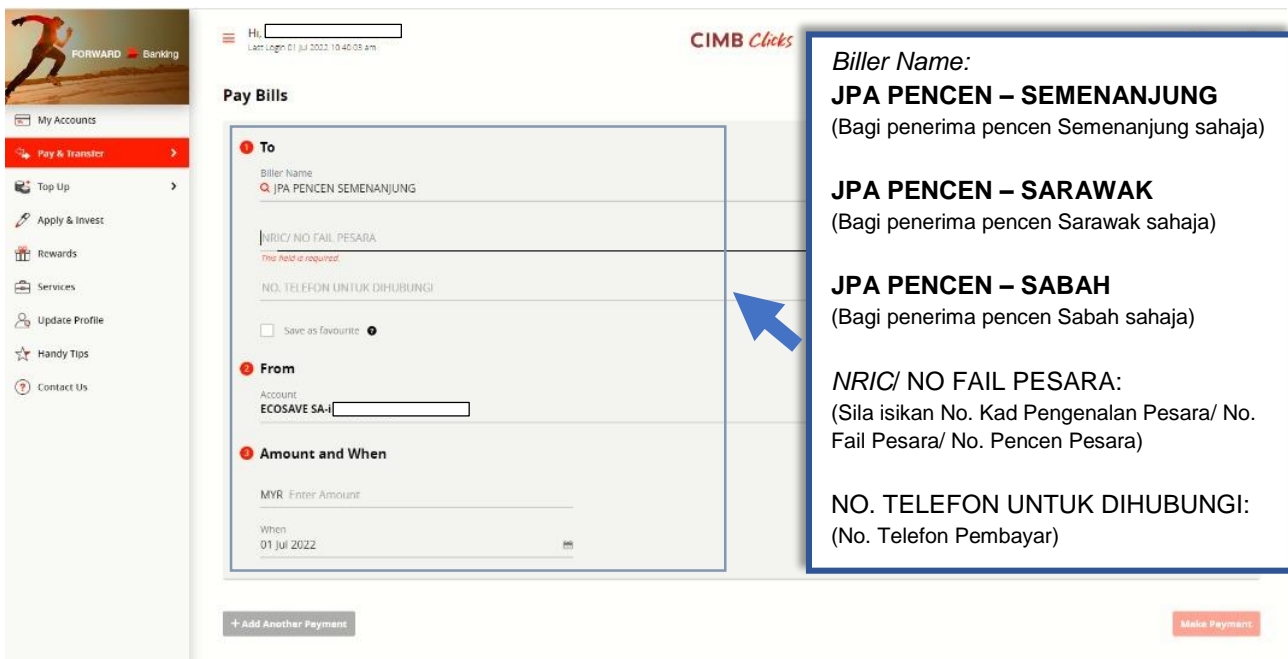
FORWARD Banking

My Accounts
Pay & Transfer
Top Up
Apply & Invest
Rewards
Services
Update Profile
Handy Tips
Contact Us

Hi,
Last Login 01 Jul 2022 10:40:03 am

CIMB Clicks

Pay Bills

1 To
Biller Name
JPA PENCEN SEMENANJUNG

NRIC/ NO FAIL PESARA
This field is required.

NO. TELEFON UNTUK DIHUBUNGI

Save as favourite

2 From
Account
ECOSAVE SA-i

3 Amount and When
MYR Enter Amount

When
01 Jul 2022

+ Add Another Payment

Make Payment

Biller Name:
JPA PENCEN – SEMENANJUNG
(Bagi penerima pencen Semenanjung sahaja)

JPA PENCEN – SARAWAK
(Bagi penerima pencen Sarawak sahaja)

JPA PENCEN – SABAH
(Bagi penerima pencen Sabah sahaja)

NRIC/ NO FAIL PESARA:
(Sila isikan No. Kad Pengenalan Pesara/ No. Fail Pesara/ No. Pencen Pesara)

NO. TELEFON UNTUK DIHUBUNGI:
(No. Telefon Pembayar)